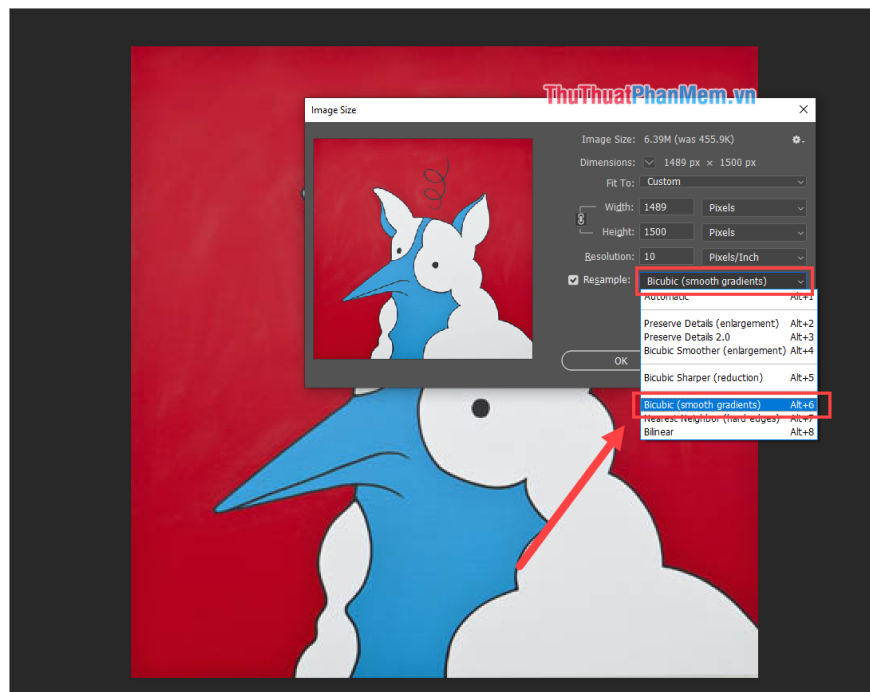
Image Size

ThuThuatPhanMem.vn

Image Size: 6.39M (was 455.9K)

Dimensions: 1489 px × 1500 px

Fit To: Custom

Width: 1489 Pixels

Height: 1500 Pixels

Resolution: 10 Pixels/Inch

Resample: Bicubic (smooth gradients)

OK

Automatic Alt+1

Preserve Details (enlargement) Alt+2
Preserve Details 2.0 Alt+3
Bicubic Smoother (enlargement) Alt+4

Bicubic Sharper (reduction) Alt+5

Bicubic (smooth gradients) Alt+6
Nearest Neighbor (hard edges) Alt+7
Bilinear Alt+8